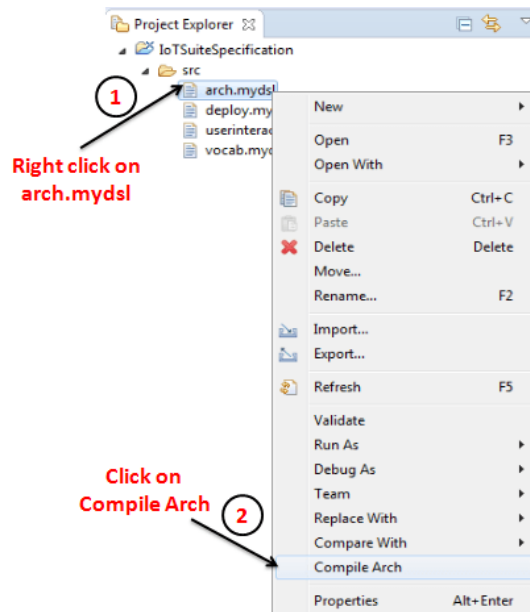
Project Explorer
IoTSuiteSpecification
src
arch.mydsl
deploy.my
userinterac
vocab.myd

1
Right click on arch.mydsl

New
Open F3
Open With
Copy Ctrl+C
Paste Ctrl+V
Delete Delete
Move...
Rename... F2
Import...
Export...
Refresh F5
Validate
Run As
Debug As
Team
Replace With
Compare With
Compile Arch
Properties Alt+Enter

Click on Compile Arch
2